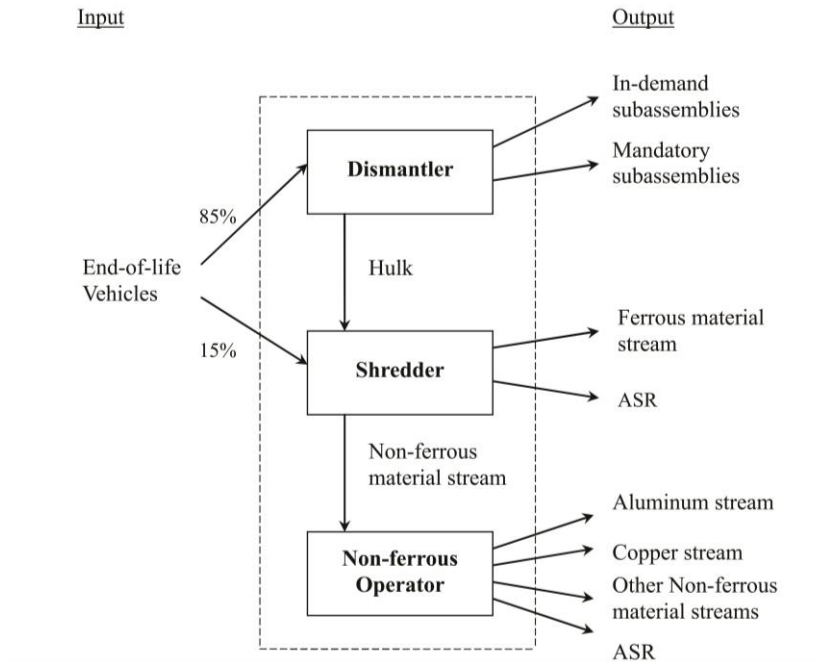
Input

Output

In-demand subassemblies

Mandatory subassemblies

Dismantler

85%

End-of-life Vehicles

Hulk

15%

Shredder

Ferrous material stream

ASR

Non-ferrous material stream

Non-ferrous Operator

Aluminum stream

Copper stream

Other Non-ferrous material streams

ASR